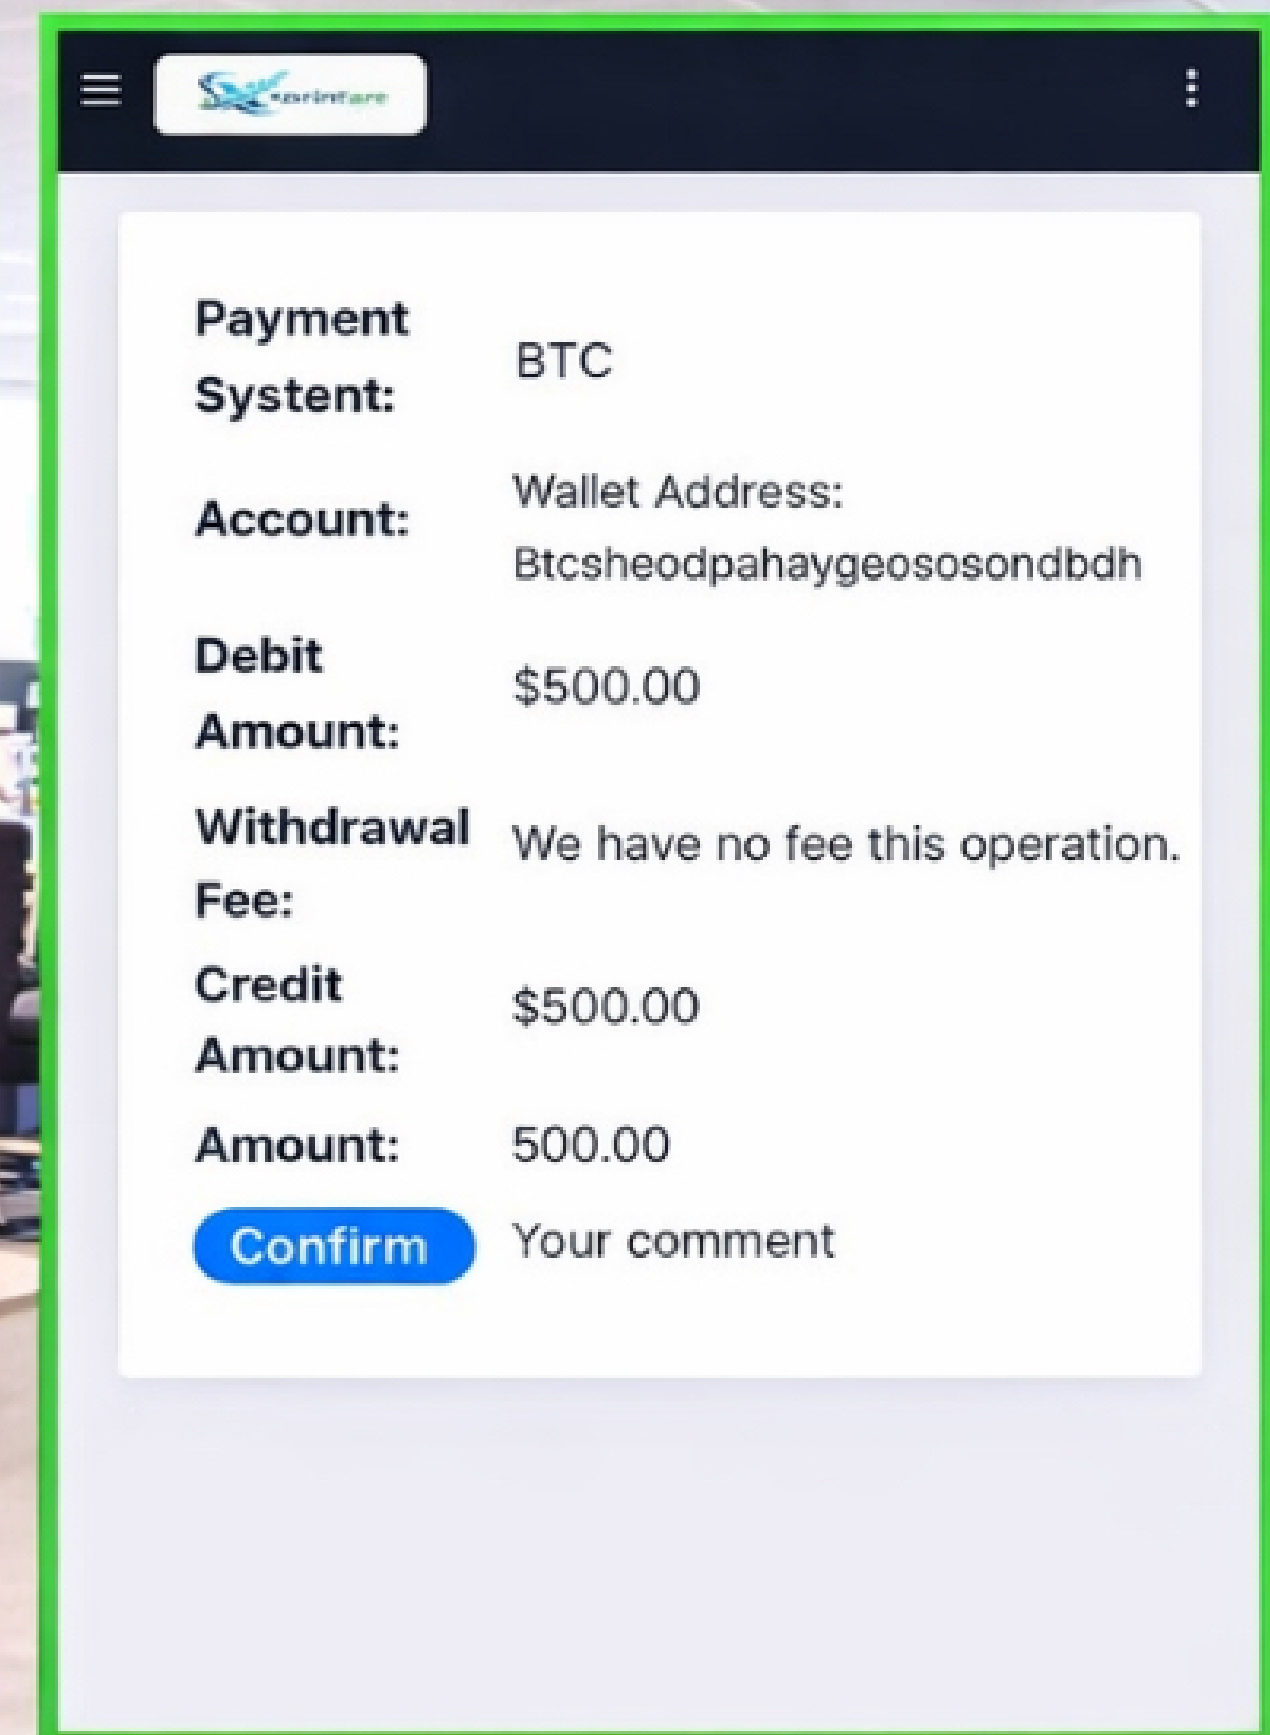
sprintare

Payment Systent: BTC

Account: Wallet Address: Btcsheodpahaygeososondbdh

Debit Amount: $500.00

Withdrawal Fee: We have no fee this operation.

Credit Amount: $500.00

Amount: 500.00

Confirm

Your comment